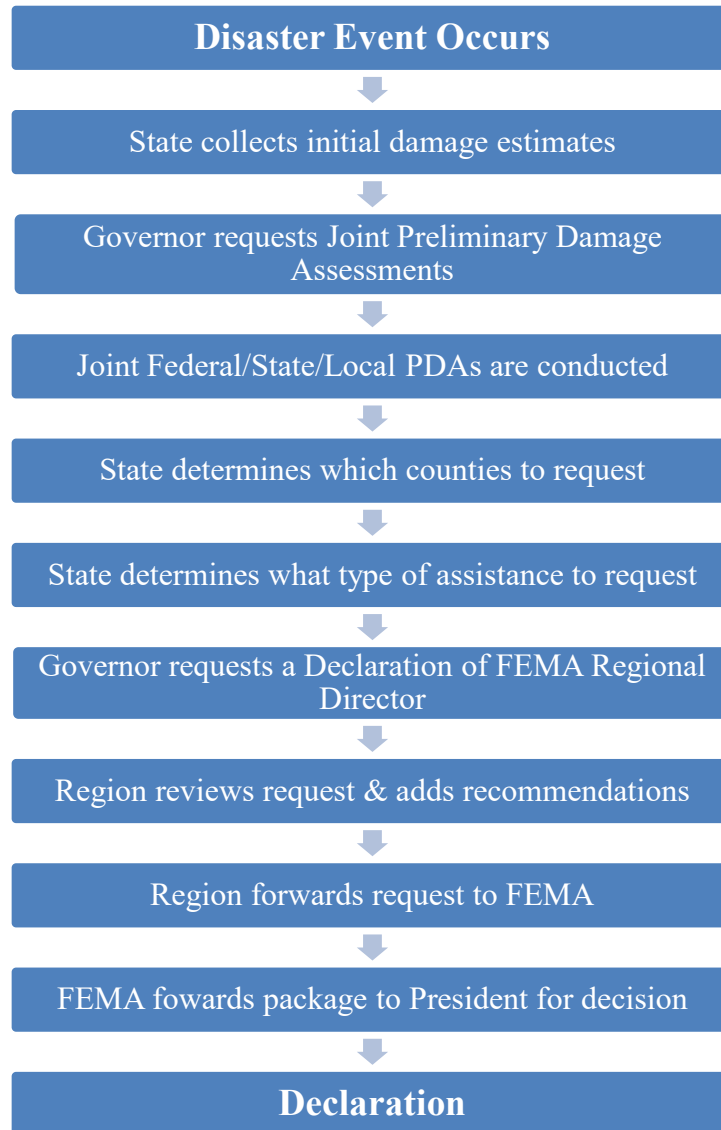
Disaster Event Occurs

State collects initial damage estimates

Governor requests Joint Preliminary Damage Assessments

Joint Federal/State/Local PDAs are conducted

State determines which counties to request

State determines what type of assistance to request

Governor requests a Declaration of FEMA Regional Director

Region reviews request & adds recommendations

Region forwards request to FEMA

FEMA fowards package to President for decision

Declaration